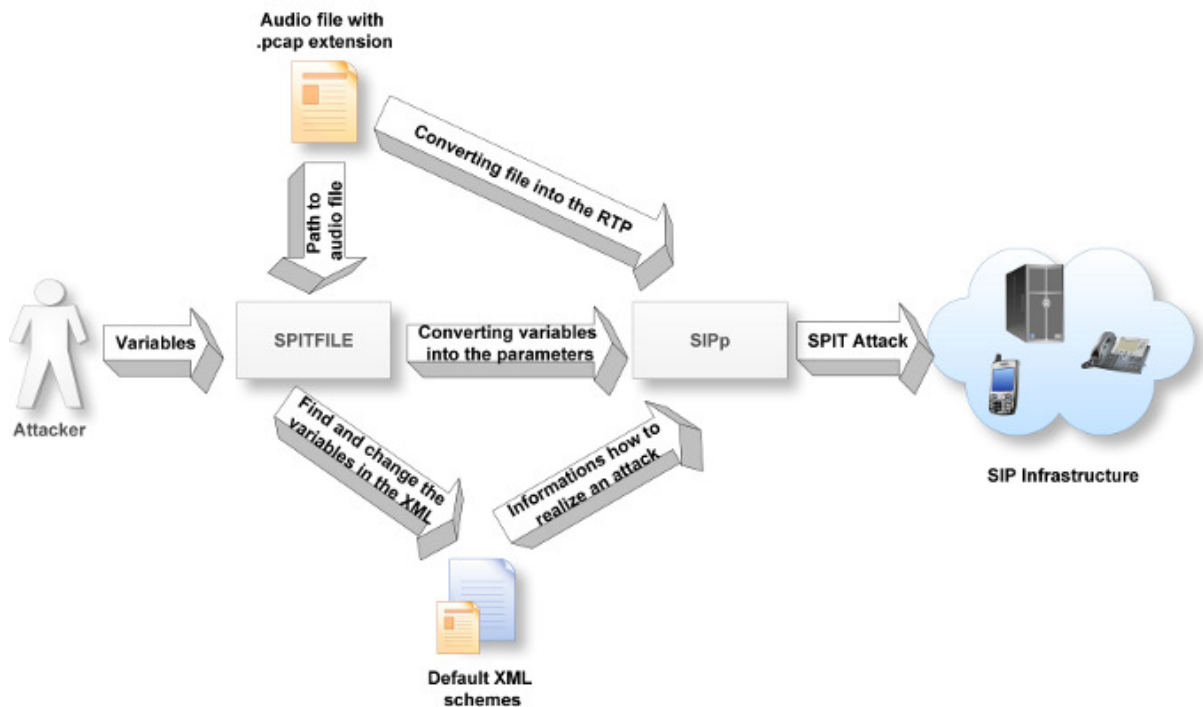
Audio file with .pcap extension

Converting file into the RTP

Path to audio file

Attacker

Variables

SPITFILE

Converting variables into the parameters

SIPp

SPIT Attack

SIP Infrastructure

Find and change the variables in the XML

Informations how to realize an attack

Default XML schemes